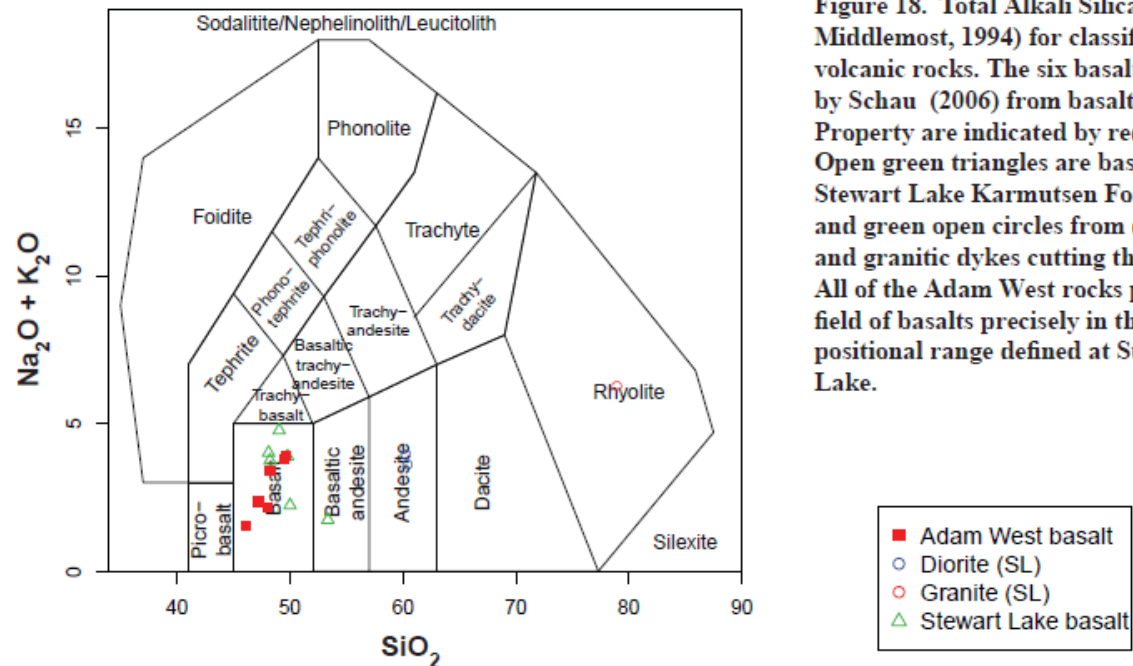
Sodalitite/Nephelinolith/Leucitolith

Phonolite

Foidite

Tephri-phonolite

Trachyte

Phono-tephrite

Tephrite

Basaltic trachy-andesite

Trachy-andesite

Trachy-dacite

Trachy-basalt

Rhyolite

Picro-basalt

Basalt

Basaltic andesite

Andesite

Dacite

Silexite

$Na_2O + K_2O$

15

10

5

0

40

50

60

70

80

90

$SiO_2$

Figure 18. Total Alkali Silica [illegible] Middlemost, 1994) for classif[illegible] volcanic rocks. The six basal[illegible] by Schau (2006) from basalt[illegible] Property are indicated by re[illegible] Open green triangles are bas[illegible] Stewart Lake Karmutsen Fo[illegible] and green open circles from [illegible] and granitic dykes cutting th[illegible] All of the Adam West rocks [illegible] field of basalts precisely in th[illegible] positional range defined at S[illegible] Lake.

Adam West basalt
Diorite (SL)
Granite (SL)
Stewart Lake basalt